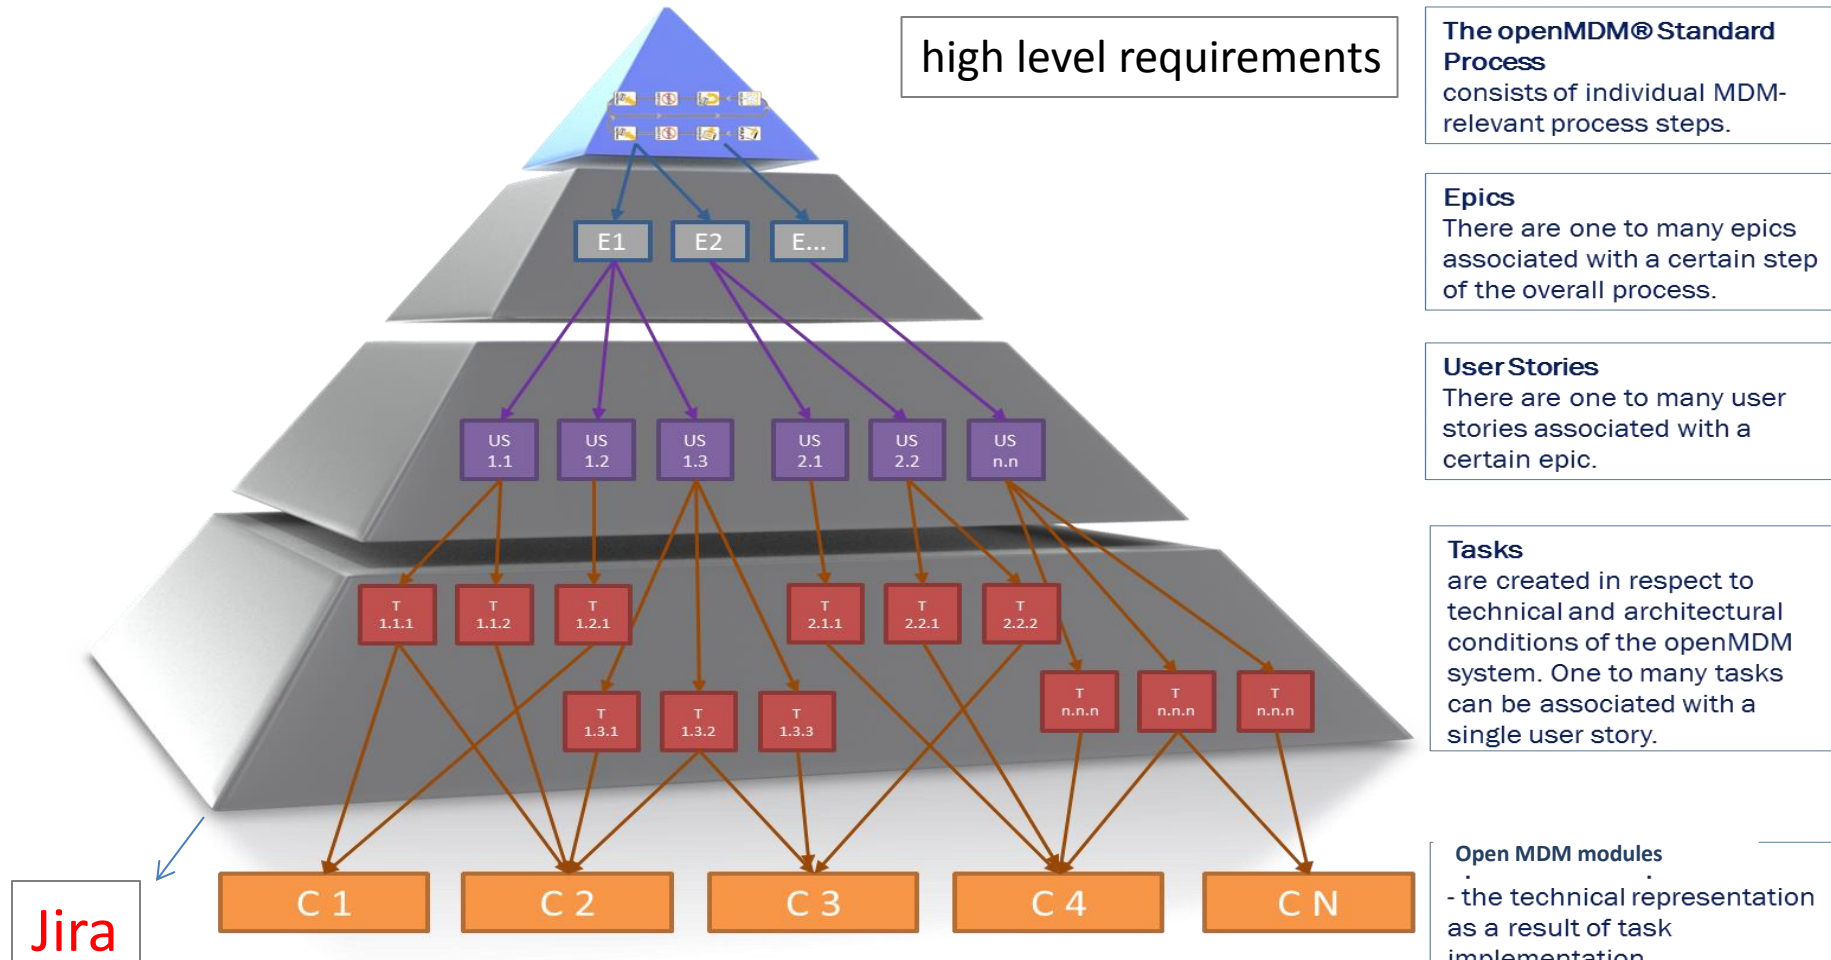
high level requirements

The openMDM® Standard Process
consists of individual MDM-relevant process steps.

Epics
There are one to many epics associated with a certain step of the overall process.

User Stories
There are one to many user stories associated with a certain epic.

Tasks
are created in respect to technical and architectural conditions of the openMDM system. One to many tasks can be associated with a single user story.

Open MDM modules
- the technical representation as a result of task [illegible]

E1 E2 E...

US 1.1 US 1.2 US 1.3 US 2.1 US 2.2 US n.n

T 1.1.1 T 1.1.2 T 1.2.1 T 2.1.1 T 2.2.1 T 2.2.2

T 1.3.1 T 1.3.2 T 1.3.3 T n.n.n T n.n.n T n.n.n

C 1 C 2 C 3 C 4 C N

Jira